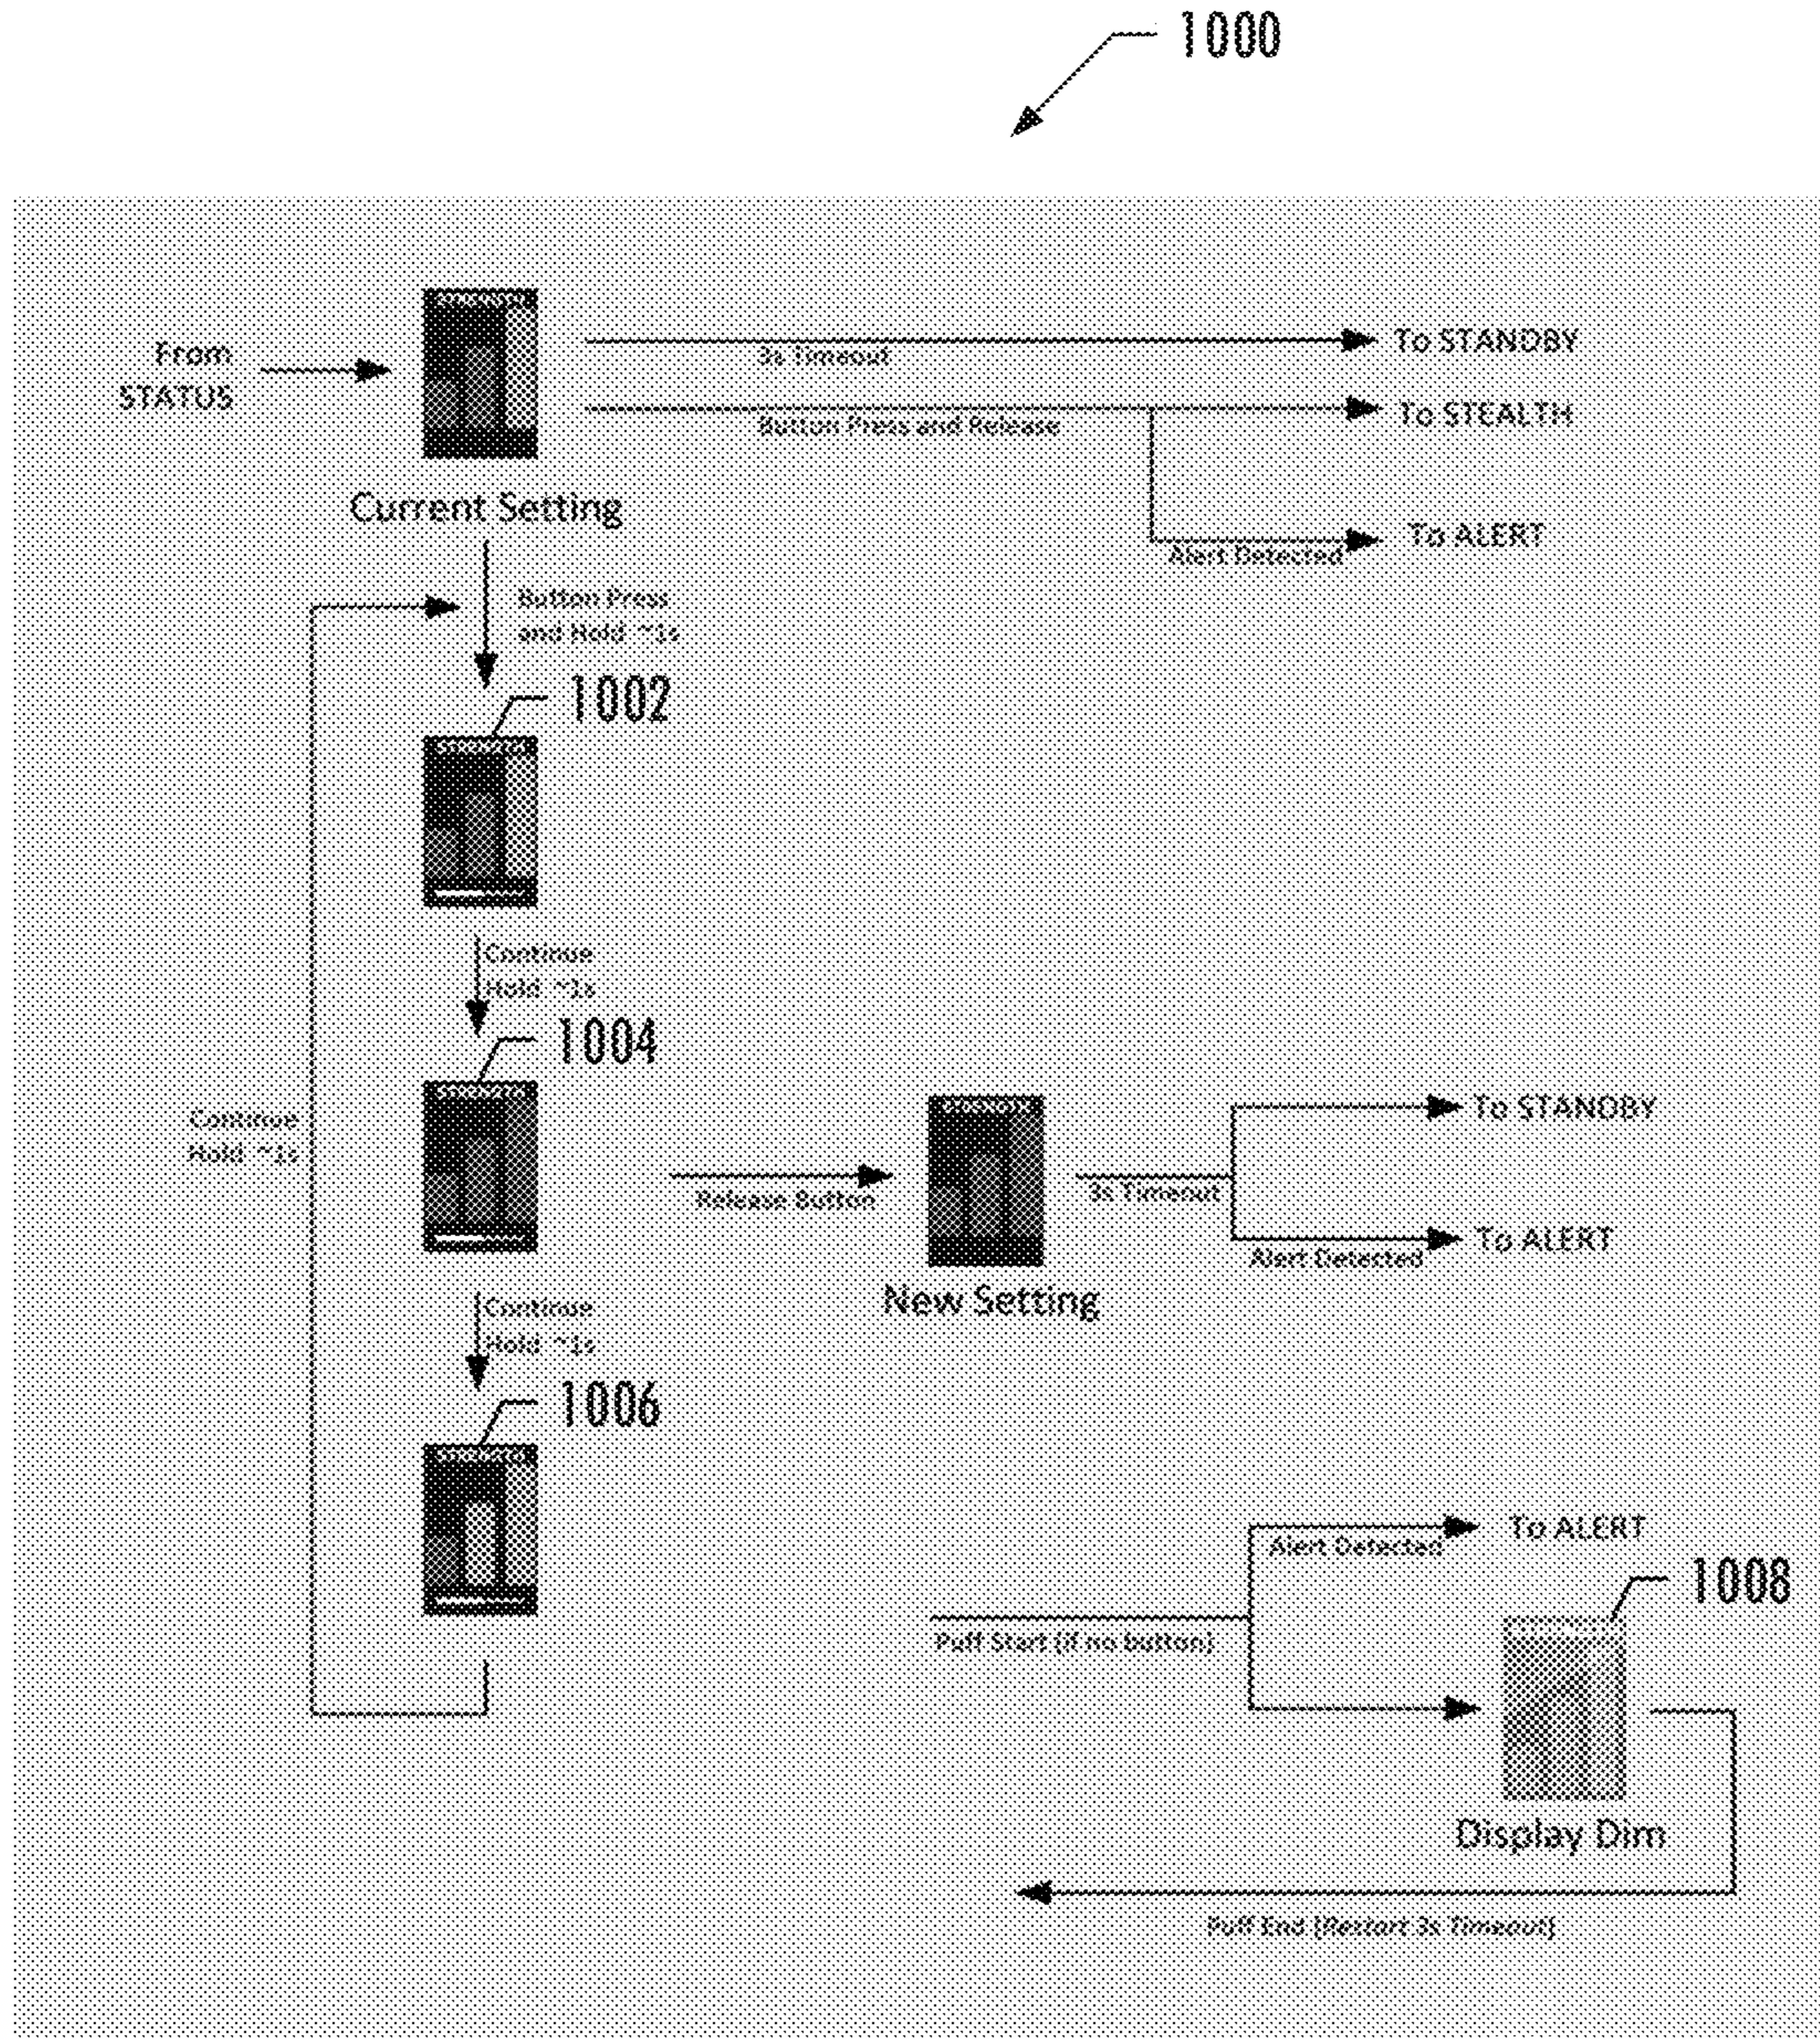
1000

From STATUS

To STANDBY

3s Timeout

To STEALTH

Button Press and Release

Current Setting

Alert Detected

To ALERT

Button Press and Hold ~1s

1002

Continue Hold ~1s

1004

Continue Hold ~1s

To STANDBY

Release Button

3s Timeout

To ALERT

Alert Detected

New Setting

Continue Hold ~1s

1006

To ALERT

Alert Detected

1008

Puff Start (if no button)

Display Dim

Puff End (Restart 3s Timeout)